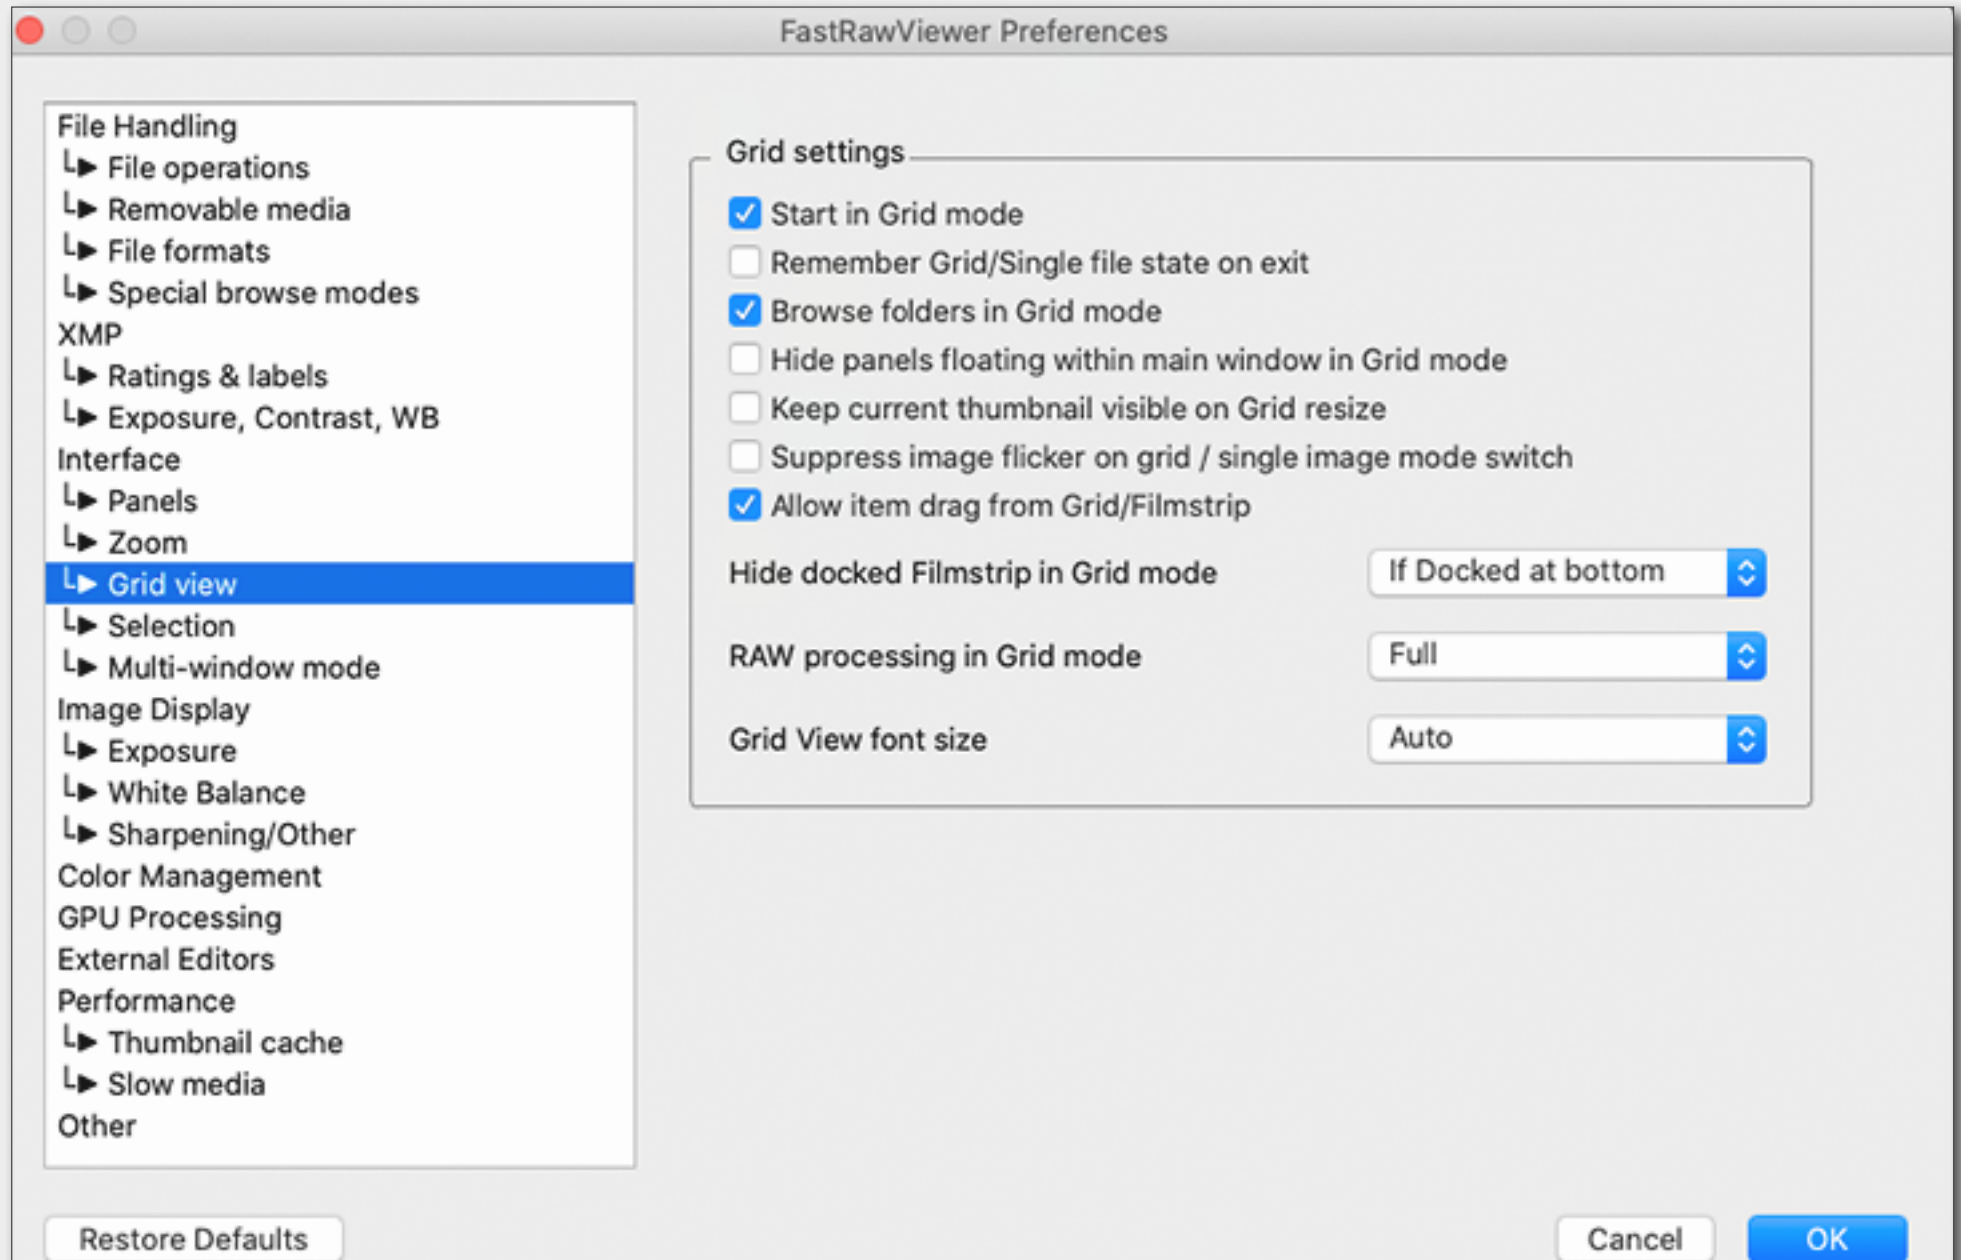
FastRawViewer Preferences

File Handling
└▶ File operations
└▶ Removable media
└▶ File formats
└▶ Special browse modes
XMP
└▶ Ratings & labels
└▶ Exposure, Contrast, WB
Interface
└▶ Panels
└▶ Zoom
└▶ Grid view
└▶ Selection
└▶ Multi-window mode
Image Display
└▶ Exposure
└▶ White Balance
└▶ Sharpening/Other
Color Management
GPU Processing
External Editors
Performance
└▶ Thumbnail cache
└▶ Slow media
Other

Grid settings

Start in Grid mode
Remember Grid/Single file state on exit
Browse folders in Grid mode
Hide panels floating within main window in Grid mode
Keep current thumbnail visible on Grid resize
Suppress image flicker on grid / single image mode switch
Allow item drag from Grid/Filmstrip

Hide docked Filmstrip in Grid mode | If Docked at bottom
RAW processing in Grid mode | Full
Grid View font size | Auto

Restore Defaults
Cancel
OK